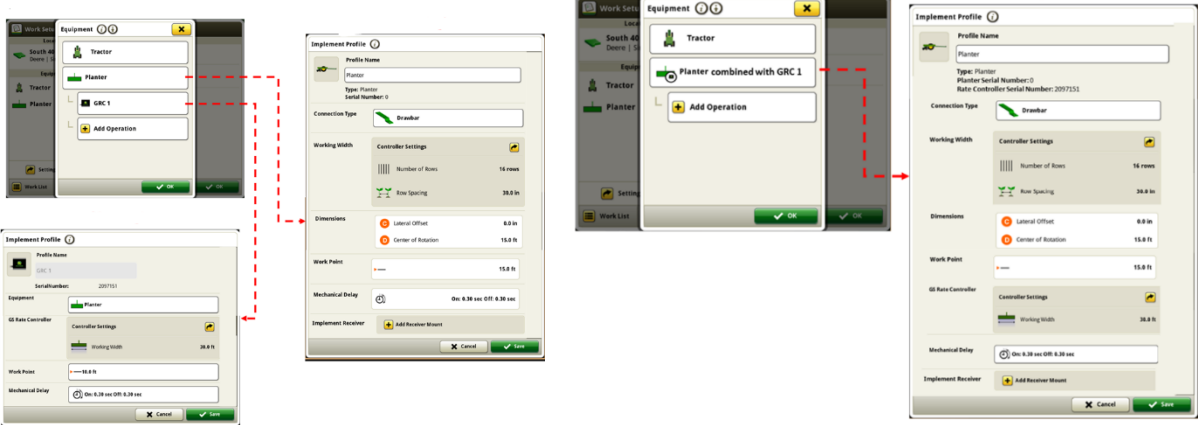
Work Setup
South 40
Deere | S
Tractor
Planter
Settings
Work List

Equipment
Tractor
Planter
GRC 1
Add Operation
OK
OK

Implement Profile
Profile Name
Planter
Type: Planter
Serial Number: 0
Connection Type
Drawbar
Working Width
Controller Settings
Number of Rows 16 rows
Row Spacing 30.0 in
Dimensions
Lateral Offset 0.0 in
Center of Rotation 15.0 ft
Work Point 15.0 ft
Mechanical Delay On: 0.30 sec Off: 0.30 sec
Implement Receiver
Add Receiver Mount
Cancel
Save

Implement Profile
Profile Name
GRC 1
SerialNumber: 2097151
Equipment
Planter
GS Rate Controller
Controller Settings
Working Width 30.0 ft
Work Point 10.0 ft
Mechanical Delay On: 0.30 sec Off: 0.30 sec
Cancel
Save

Work Setup
Loca
South 40
Deere | S
Equip
Tractor
Planter
Settings
Work List

Equipment
Tractor
Planter combined with GRC 1
Add Operation
OK
OK

Implement Profile
Profile Name
Planter
Type: Planter
Planter Serial Number: 0
Rate Controller Serial Number: 2097151
Connection Type
Drawbar
Working Width
Controller Settings
Number of Rows 16 rows
Row Spacing 30.0 in
Dimensions
Lateral Offset 0.0 in
Center of Rotation 15.0 ft
Work Point 15.0 ft
GS Rate Controller
Controller Settings
Working Width 30.0 ft
Mechanical Delay On: 0.30 sec Off: 0.30 sec
Implement Receiver
Add Receiver Mount
Cancel
Save